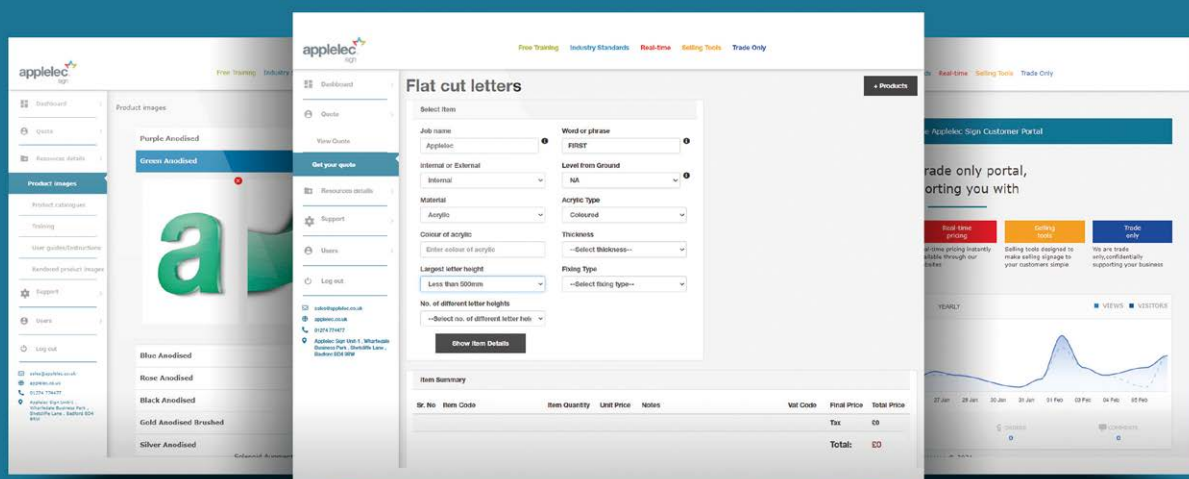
applelec sign

Free Training Industry

Dashboard

Quote

Resources details

Product images

Product catalogues

Training

User guides/instructions

Rendered product images

Support

Users

Log out

sales@applelec.co.uk
applelec.co.uk
01274 774477
Applelec Sign Limited, Wharfedale Business Park, Shelf Lane, Bradford BD4 6HW

Product images

Purple Anodised

Green Anodised

Blue Anodised

Rose Anodised

Black Anodised

Gold Anodised Brushed

Silver Anodised

applelec sign

Free Training Industry Standards Real-time Selling Tools Trade Only

Dashboard

Quote

View Quote

Get your quote

Resources details

Support

Users

Log out

sales@applelec.co.uk
applelec.co.uk
01274 774477
Applelec Sign Unit 1, Wharfedale Business Park, Shelf Lane, Bradford BD4 6HW

Flat cut letters

+ Products

Select item

Job name
Applelec

Word or phrase
FIRST

Internal or External
Internal

Level from Ground
NA

Material
Acrylic

Acrylic Type
Coloured

Colour of acrylic
Enter colour of acrylic

Thickness
--Select thickness--

Largest letter height
Less than 500mm

Fixing Type
--Select fixing type--

No. of different letter heights
--Select no. of different letter heig

Show Item Details

Item Summary

| Sr. No | Item Code | Item Quantity | Unit Price | Notes | Vat Code | Final Price | Total Price |
|---|---|---|---|---|---|---|---|
| | | | | | | Tax | £0 |
| | | | | | | Total: | £0 |

Real-time Selling Tools Trade Only

Applelec Sign Customer Portal

rade only portal, orting you with

Real-time pricing
al-time pricing instantly ailable through our bsites

Selling tools
Selling tools designed to make selling signage to your customers simple

Trade only
We are trade only,confidentially supporting your business

YEARLY

VIEWS VISITORS

27 Jan 28 Jan 30 Jan 31 Jan 01 Feb 02 Feb 04 Feb 05 Feb

ORDERS 0

COMMENTS 0